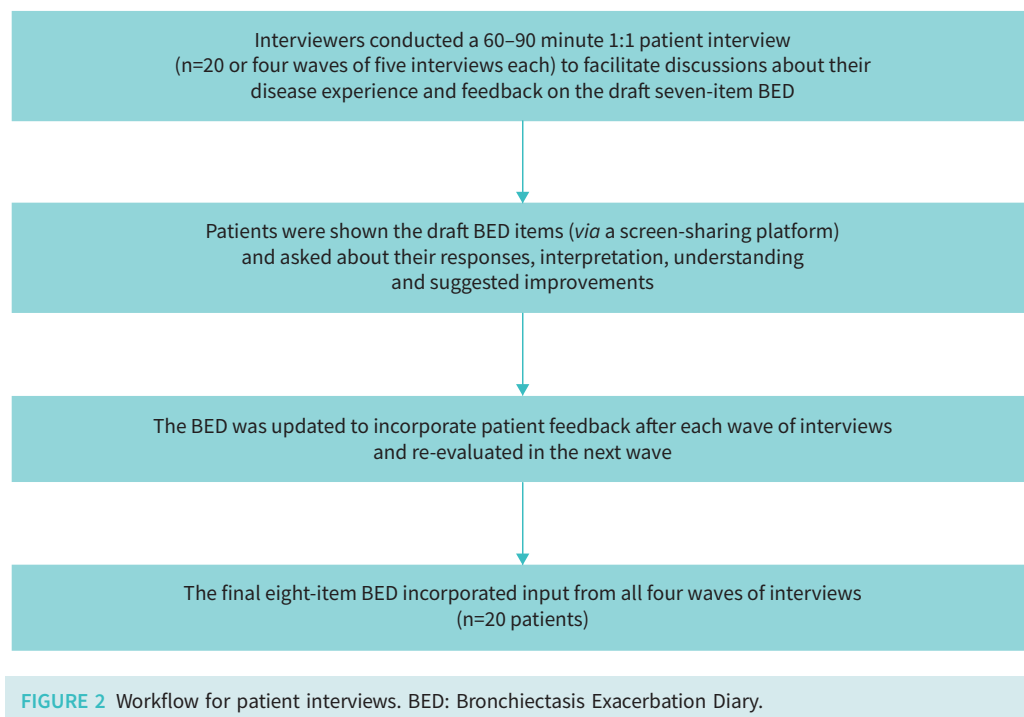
Interviewers conducted a 60–90 minute 1:1 patient interview (n=20 or four waves of five interviews each) to facilitate discussions about their disease experience and feedback on the draft seven-item BED

Patients were shown the draft BED items (via a screen-sharing platform) and asked about their responses, interpretation, understanding and suggested improvements

The BED was updated to incorporate patient feedback after each wave of interviews and re-evaluated in the next wave

The final eight-item BED incorporated input from all four waves of interviews (n=20 patients)

FIGURE 2 Workflow for patient interviews. BED: Bronchiectasis Exacerbation Diary.